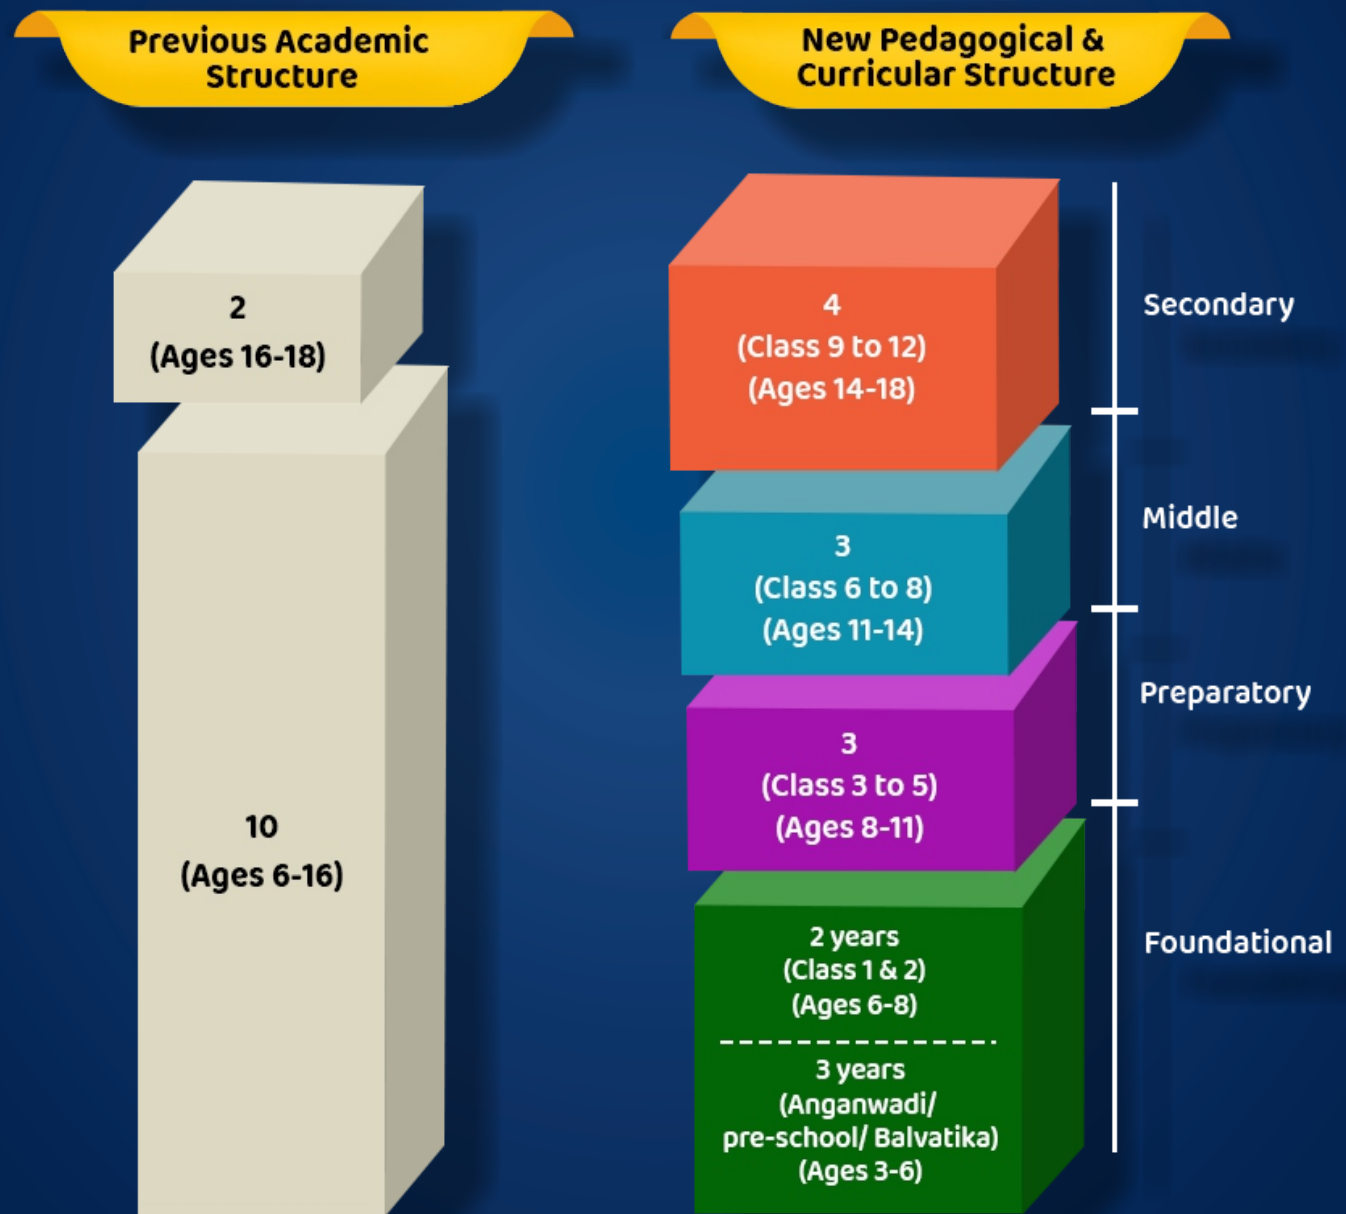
Previous Academic Structure

2
(Ages 16-18)

10
(Ages 6-16)

New Pedagogical & Curricular Structure

4
(Class 9 to 12)
(Ages 14-18)

Secondary

3
(Class 6 to 8)
(Ages 11-14)

Middle

3
(Class 3 to 5)
(Ages 8-11)

Preparatory

2 years
(Class 1 & 2)
(Ages 6-8)

3 years
(Anganwadi/ pre-school/ Balvatika)
(Ages 3-6)

Foundational